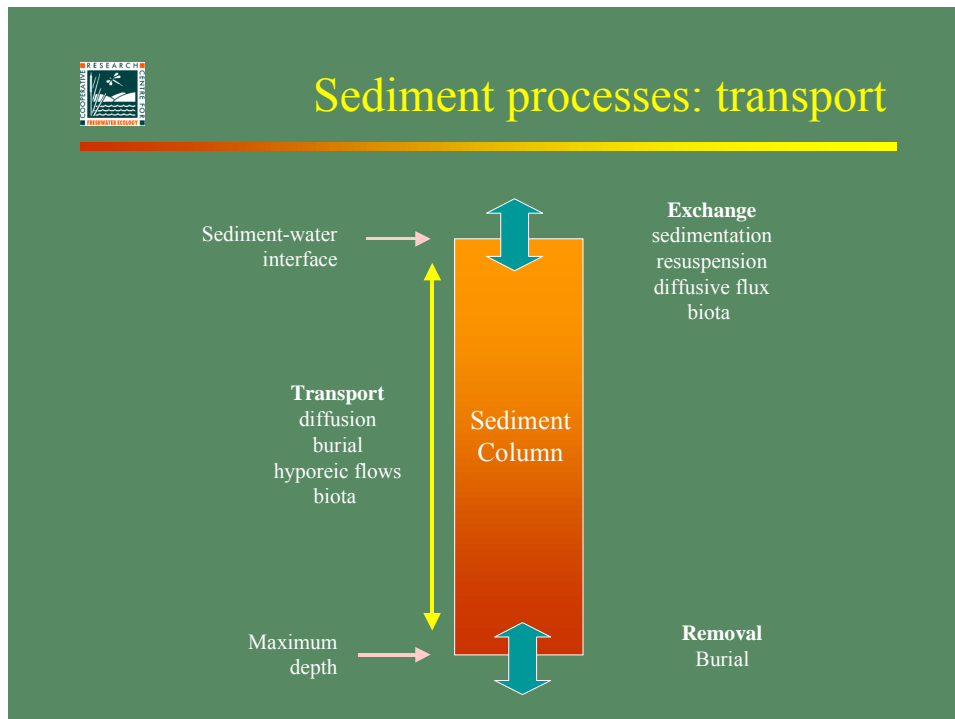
COOPERATIVE RESEARCH CENTRE FOR FRESHWATER ECOLOGY

Sediment processes: transport

Sediment-water interface

Exchange
sedimentation
resuspension
diffusive flux
biota

Transport
diffusion
burial
hyporeic flows
biota

Sediment Column

Maximum depth

Removal
Burial